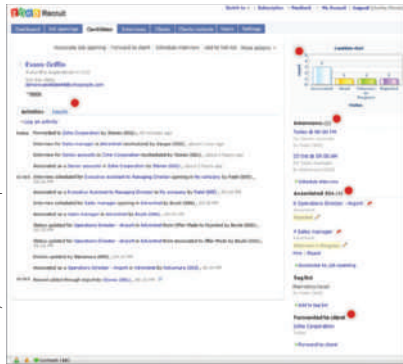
Recruit

Dashboard | Job openings | Candidates | Interviews | Clients | Client contacts | Users | Settings

Associate job opening | Forward to client | Schedule interview | Add to hot list | More actions

Exxon Griffin

Activities | Details

+ Log an activity

Today Forwarded to Zoho Corporation by Steven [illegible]

Interviews

Associated Job o

Tag list

Forwarded to client
Zoho Corporation

Candidate chart